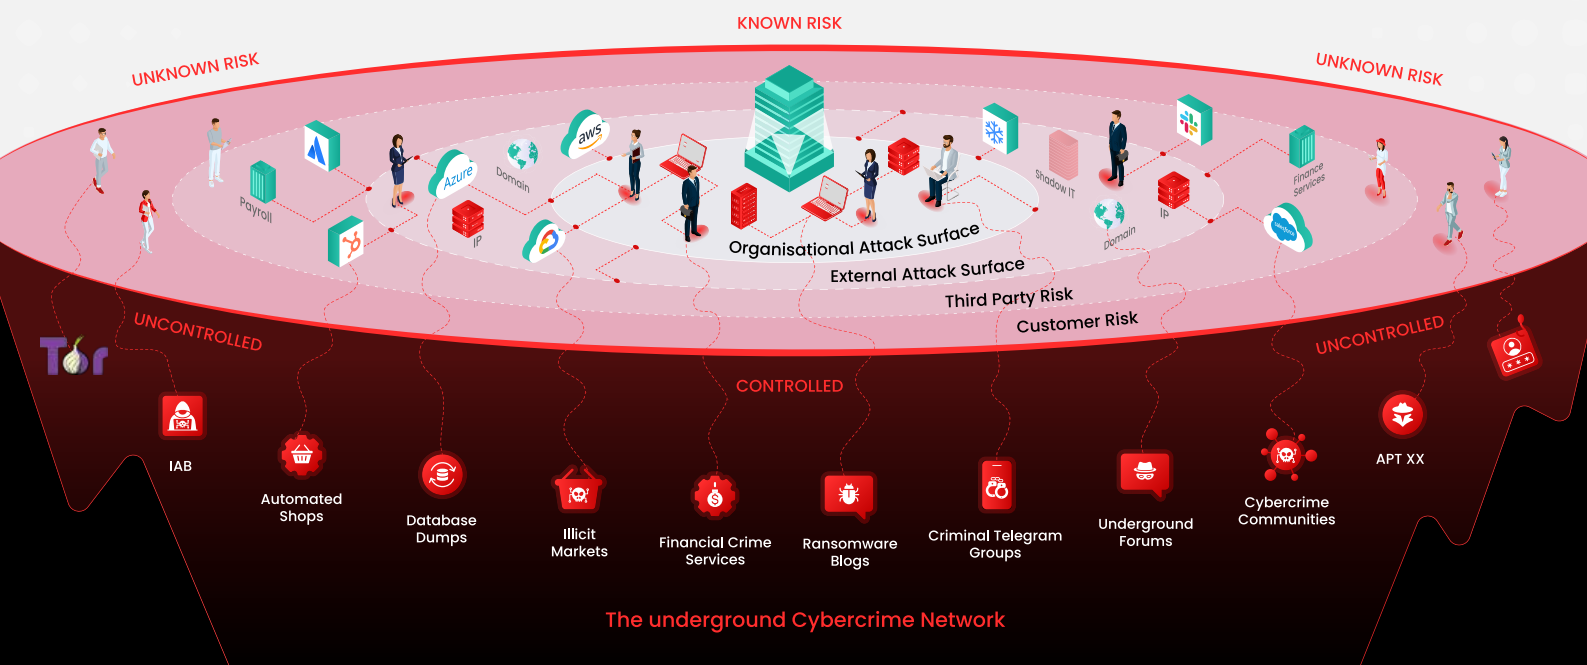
KNOWN RISK

UNKNOWN RISK

UNKNOWN RISK

Payroll

Azure

Domain

aws

IP

Shadow IT

IP

Finance Services

Domain

salesforce

Organisational Attack Surface

External Attack Surface

Third Party Risk

Customer Risk

UNCONTROLLED

UNCONTROLLED

Tor

CONTROLLED

IAB

Automated Shops

Database Dumps

Illicit Markets

Financial Crime Services

Ransomware Blogs

Criminal Telegram Groups

Underground Forums

Cybercrime Communities

APT XX

The underground Cybercrime Network